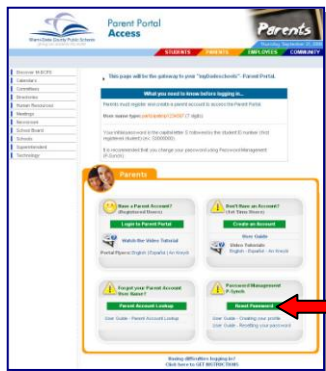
Miami-Dade County Public Schools

Parent Portal Access

Parents

STUDENTS PARENTS EMPLOYEES COMMUNITY

Discover M-DCPS
Calendars
Committees
Directories
Human Resources
Meetings
Newsroom
School Board
Schools
Superintendent
Technology

This page will be the gateway to your "mydadeschools" - Parent Portal.

What you need to know before logging in...

Parents must register and create a parent account to access the Parent Portal.

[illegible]

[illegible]

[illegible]

Parents

Have a Parent Account? (Registered Users)

Login to Parent Portal

Watch the Video Tutorial

Portal Flyers: English | Español | En Kreyòl

Don't Have an Account? (1st Time Users)

Create an Account

User Guide

Video Tutorials: English - Español - En Kreyòl

Forgot your Parent Account User Name?

Parent Account Lookup

User Guide - Parent Account Lookup

Password Management P-Synch

Reset Password

User Guide - Creating your profile
User Guide - Resetting your password

Having difficulties logging in?
Click here to GET INSTRUCTIONS